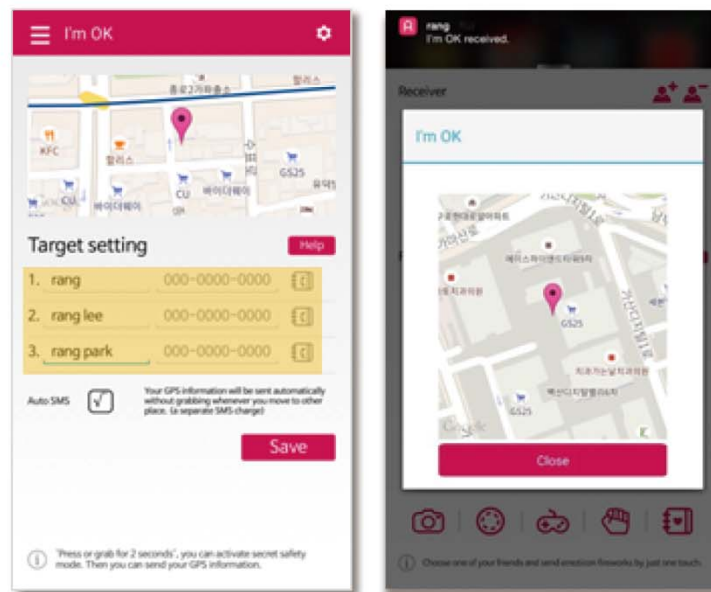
I'm OK

종로2가유출소
할리스
KFC
할리스
CU
CU
바이더웨이
GS25
바이더웨이
유익

Target setting
Help

1. rang 000-0000-0000
2. rang lee 000-0000-0000
3. rang park 000-0000-0000

Auto SMS √
Your GPS information will be sent automatically without grabbing whenever you move to other place. (a separate SMS charge)

Save

'Press or grab for 2 seconds', you can activate secret safety mode. Then you can send your GPS information.

rang
I'm OK received.

Receiver

I'm OK

GS25
GS25

Close

Choose one of your friends and send emotion fireworks by just one touch